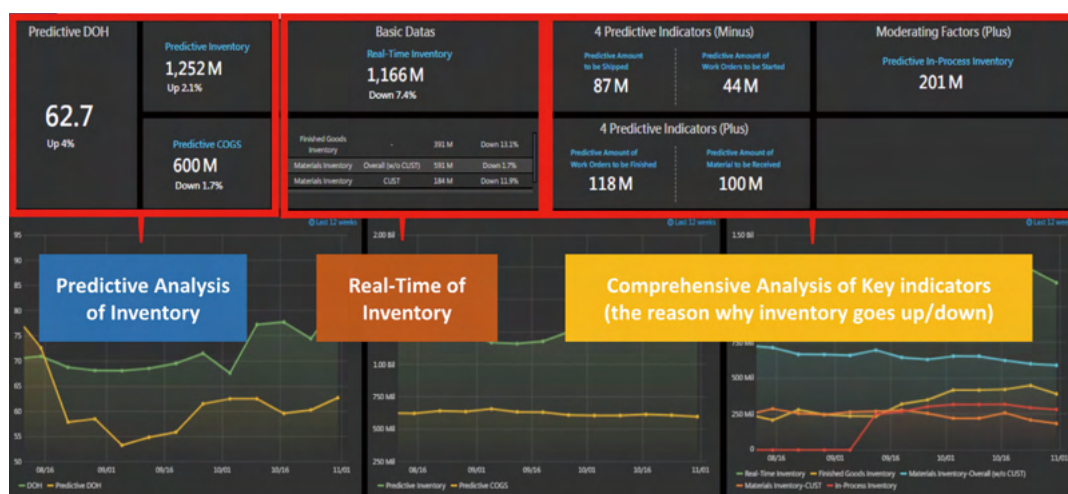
Predictive DOH

62.7
Up 4%

Predictive Inventory
1,252 M
Up 2.1%

Predictive COGS
600 M
Down 1.7%

Basic Datas

Real-Time Inventory
1,166 M
Down 7.4%

| Finished Goods Inventory | - | 391 M | Down 13.1% |
|---|---|---|---|
| Materials Inventory | Overall (w/o CUST) | 591 M | Down 1.7% |
| Materials Inventory | CUST | 184 M | Down 11.9% |

4 Predictive Indicators (Minus)

Predictive Amount to be Shipped
87 M

Predictive Amount of Work Orders to be Started
44 M

Moderating Factors (Plus)

Predictive In-Process Inventory
201 M

4 Predictive Indicators (Plus)

Predictive Amount of Work Orders to be Finished
118 M

Predictive Amount of Material to be Received
100 M

Last 12 weeks

95
90
85
80
75
70
65
60
55
50
08/16 09/01 09/16 10/01 10/16 11/01
DOH Predictive DOH

Predictive Analysis of Inventory

Last 12 weeks

2.00 Bil
1.00 Bil
750 Mil
500 Mil
250 Mil
08/16 09/01 09/16 10/01 10/16 11/01
Predictive Inventory Predictive COGS

Real-Time of Inventory

Last 12 weeks

1.50 Bil
750 M
500 M
250 M
0
08/16 09/01 09/16 10/01 10/16 11/01
Real-Time Inventory Finished Goods Inventory Materials Inventory-Overall (w/o CUST) Materials Inventory-CUST In-Process Inventory

Comprehensive Analysis of Key indicators (the reason why inventory goes up/down)